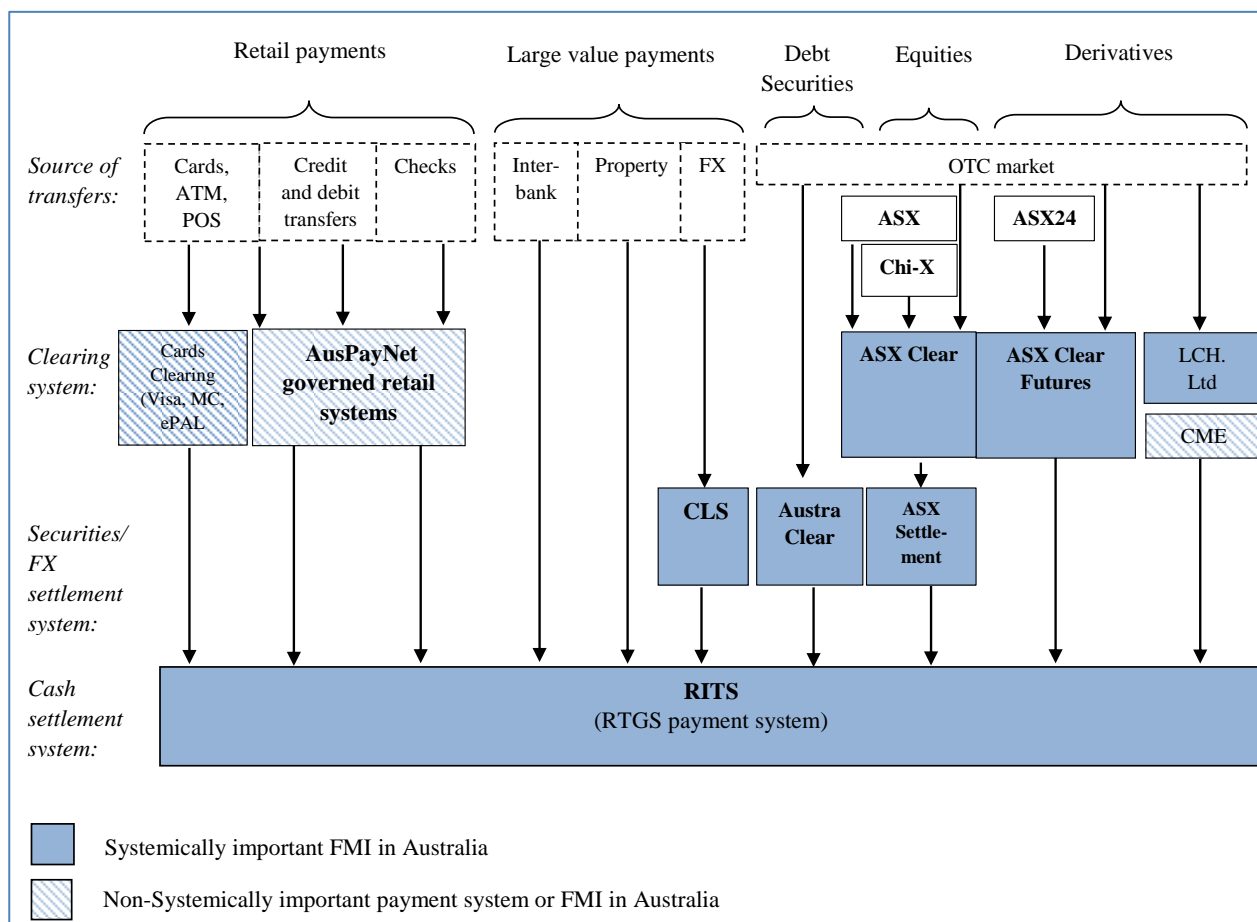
Retail payments

Large value payments

Debt Securities

Equities

Derivatives

Source of transfers:

Cards, ATM, POS

Credit and debit transfers

Checks

Inter-bank

Property

FX

OTC market

ASX

Chi-X

ASX24

Clearing system:

Cards Clearing (Visa, MC, ePAL

AusPayNet governed retail systems

ASX Clear

ASX Clear Futures

LCH. Ltd

CME

Securities/ FX settlement system:

CLS

Austra Clear

ASX Settlement

Cash settlement system:

RITS
(RTGS payment system)

Systemically important FMI in Australia

Non-Systemically important payment system or FMI in Australia